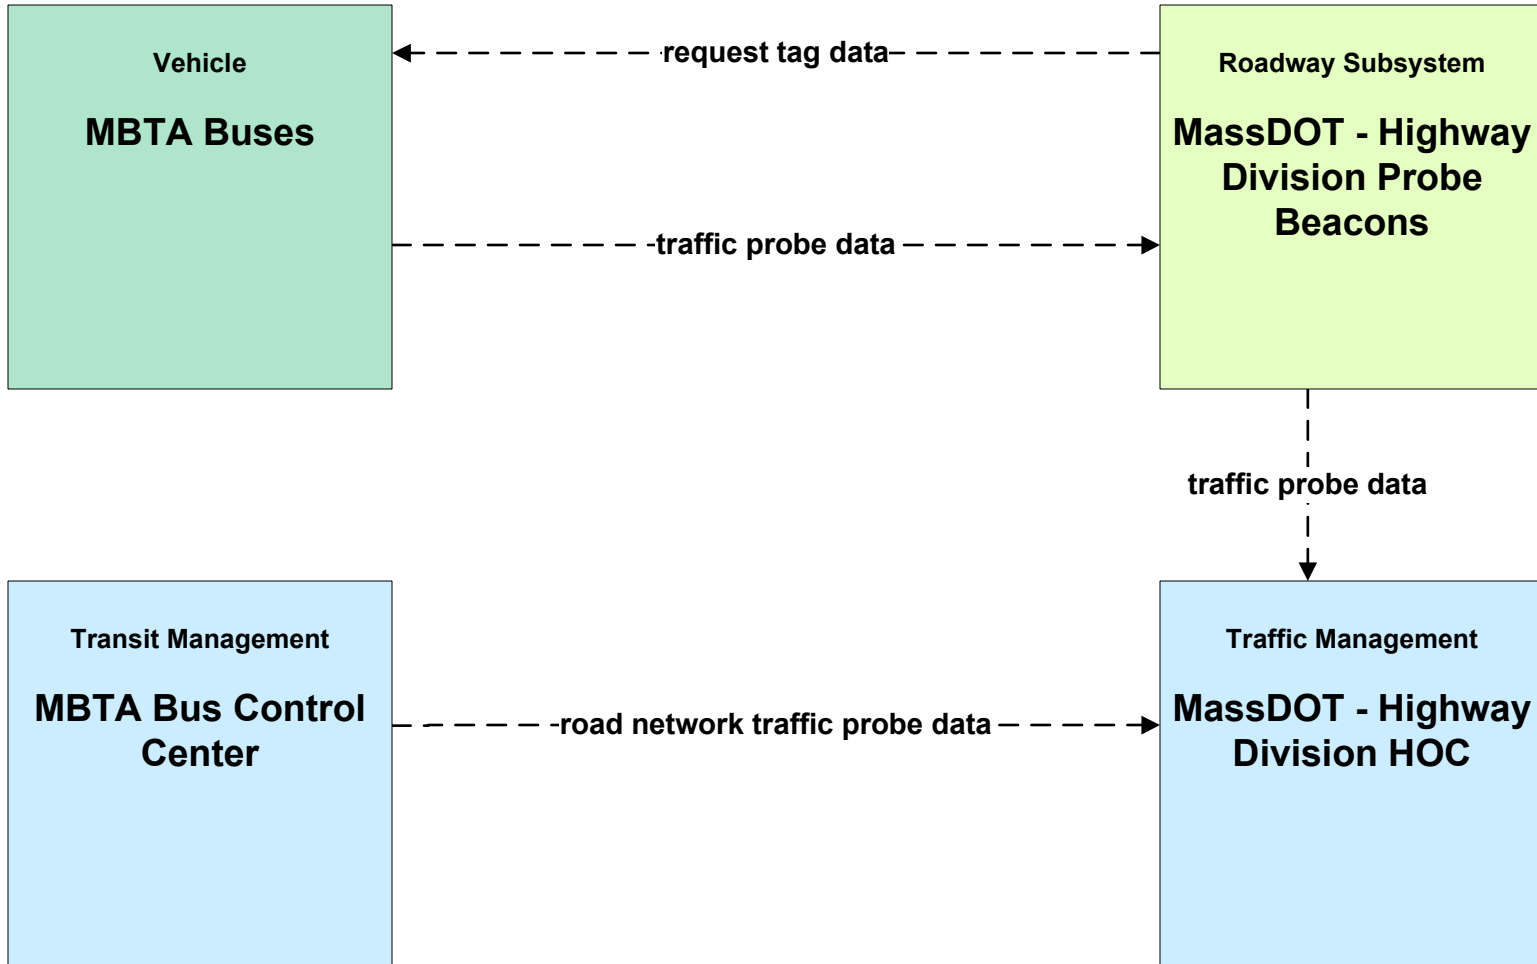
Vehicle

MBTA Buses

request tag data

traffic probe data

Roadway Subsystem

MassDOT - Highway Division Probe Beacons

traffic probe data

Transit Management

MBTA Bus Control Center

road network traffic probe data

Traffic Management

MassDOT - Highway Division HOC